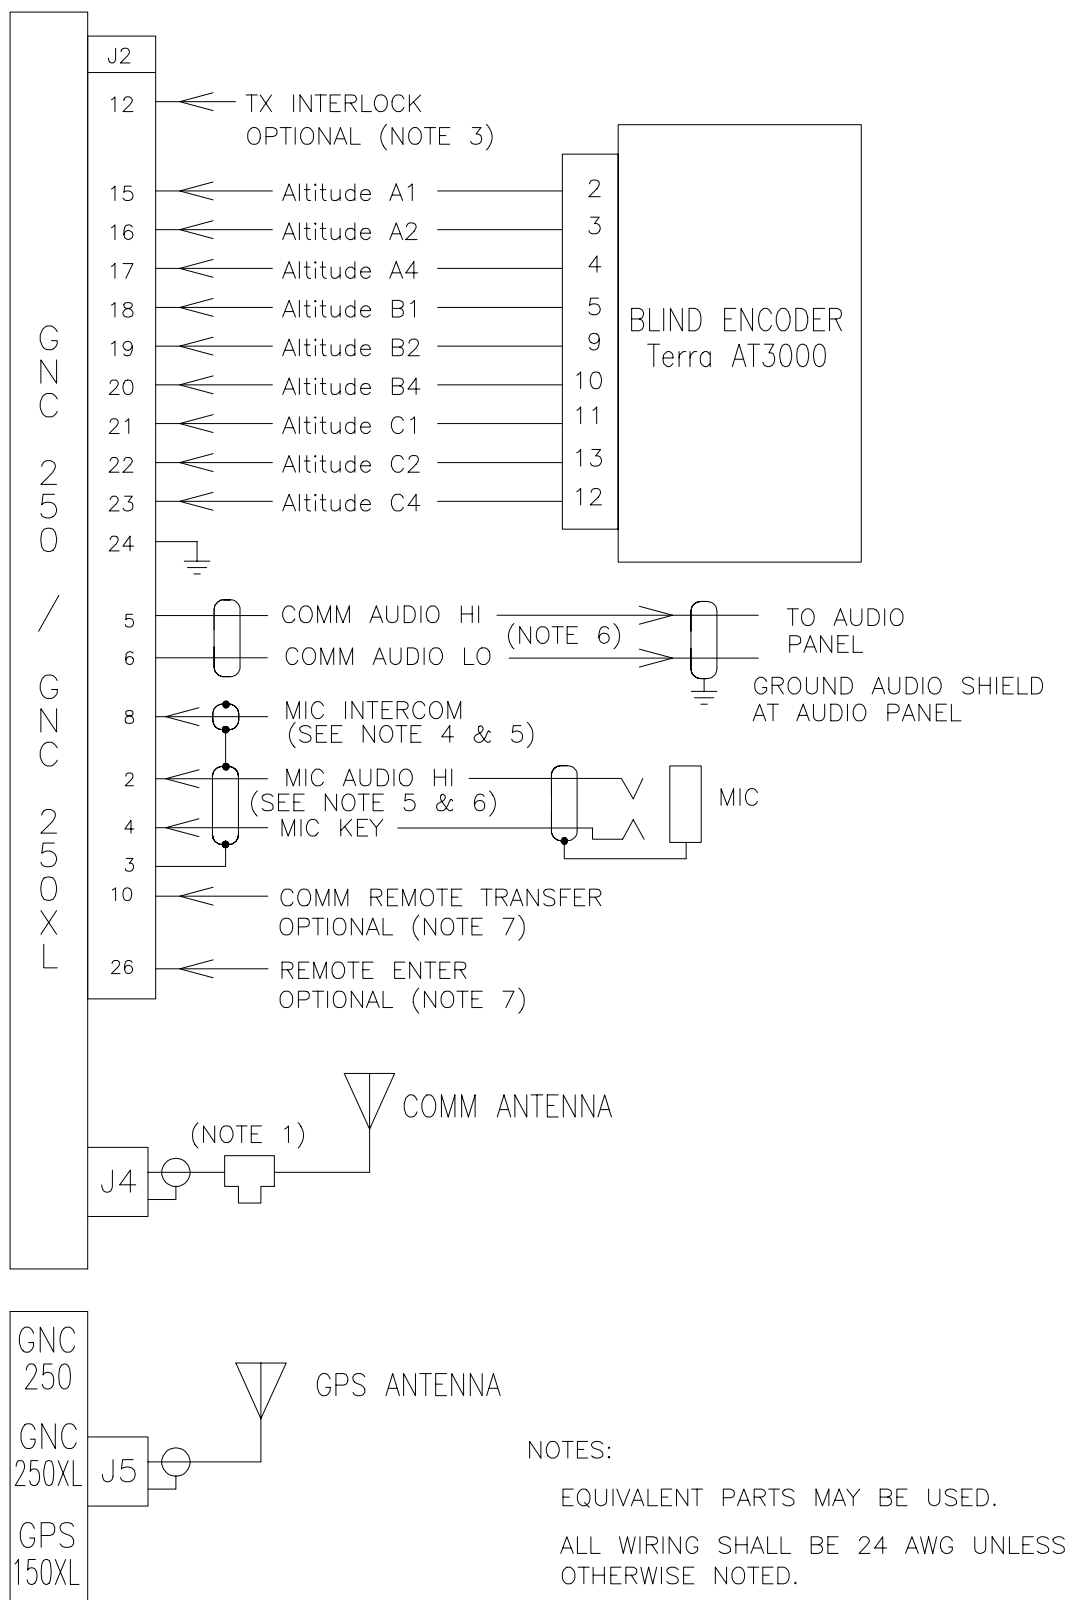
GNC 250 / GNC 250XL

J2

12 TX INTERLOCK OPTIONAL (NOTE 3)

15 Altitude A1 2
16 Altitude A2 3
17 Altitude A4 4
18 Altitude B1 5
19 Altitude B2 9
20 Altitude B4 10
21 Altitude C1 11
22 Altitude C2 13
23 Altitude C4 12
24

BLIND ENCODER
Terra AT3000

5 COMM AUDIO HI
6 COMM AUDIO LO
(NOTE 6)
TO AUDIO PANEL
GROUND AUDIO SHIELD AT AUDIO PANEL

8 MIC INTERCOM (SEE NOTE 4 & 5)
2 MIC AUDIO HI (SEE NOTE 5 & 6)
4 MIC KEY
3
MIC

10 COMM REMOTE TRANSFER OPTIONAL (NOTE 7)
26 REMOTE ENTER OPTIONAL (NOTE 7)

COMM ANTENNA
(NOTE 1)
J4

GNC 250
GNC 250XL
GPS 150XL
J5
GPS ANTENNA

NOTES:

EQUIVALENT PARTS MAY BE USED.

ALL WIRING SHALL BE 24 AWG UNLESS OTHERWISE NOTED.